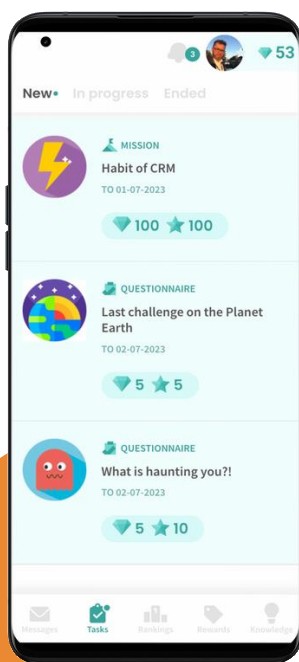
3 53

New In progress Ended

MISSION
Habit of CRM
TO 01-07-2023
100 100

QUESTIONNAIRE
Last challenge on the Planet Earth
TO 02-07-2023
5 5

QUESTIONNAIRE
What is haunting you?!
TO 02-07-2023
5 10

Messages Tasks Rankings Rewards Knowledge